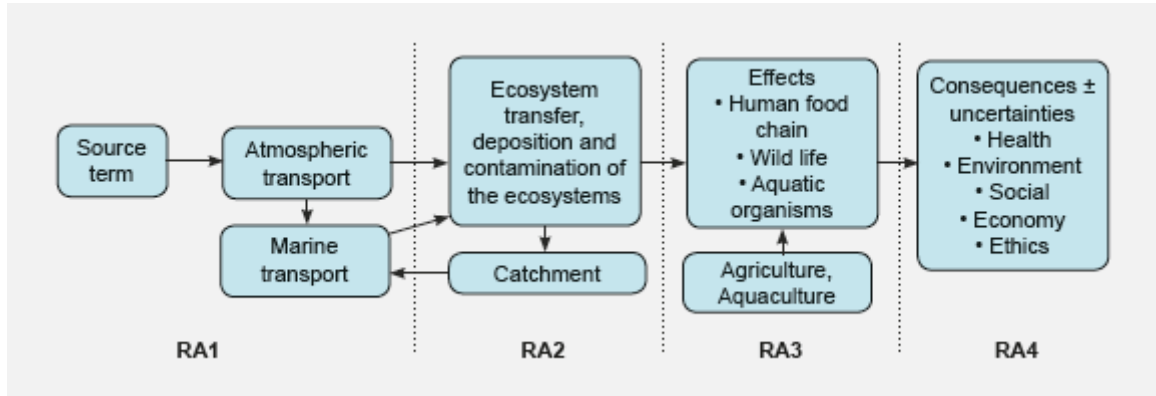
Source term

Atmospheric transport

Marine transport

Ecosystem transfer, deposition and contamination of the ecosystems

Catchment

Effects
• Human food chain
• Wild life
• Aquatic organisms

Agriculture, Aquaculture

Consequences ± uncertainties
• Health
• Environment
• Social
• Economy
• Ethics

RA1

RA2

RA3

RA4